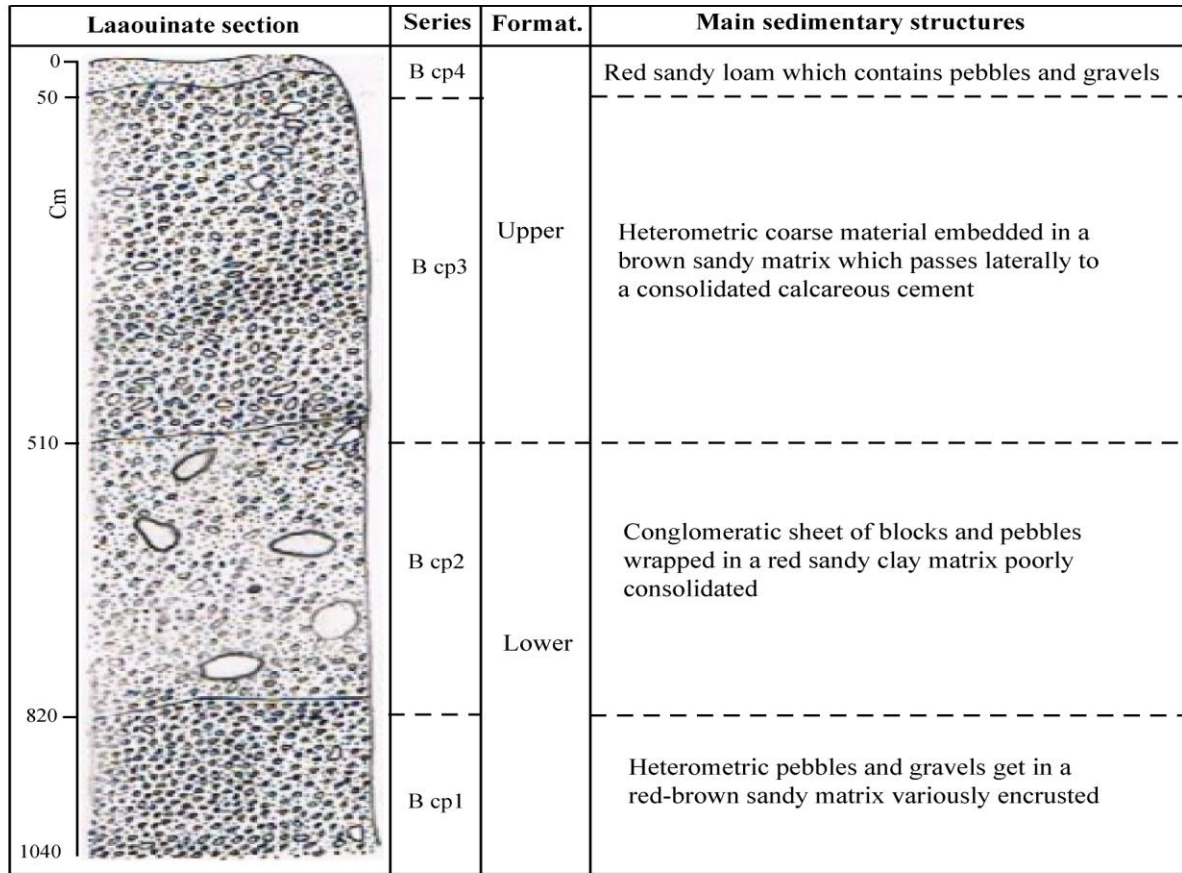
| Laaouinate section | Series | Format. | Main sedimentary structures |
|---|---|---|---|
| 0 – 50 | B cp4 | Upper | Red sandy loam which contains pebbles and gravels |
| 50 – 510 | B cp3 | Upper | Heterometric coarse material embedded in a brown sandy matrix which passes laterally to a consolidated calcareous cement |
| 510 – 820 | B cp2 | Lower | Conglomeratic sheet of blocks and pebbles wrapped in a red sandy clay matrix poorly consolidated |
| 820 – 1040 | B cp1 | Lower | Heterometric pebbles and gravels get in a red-brown sandy matrix variously encrusted |

Cm